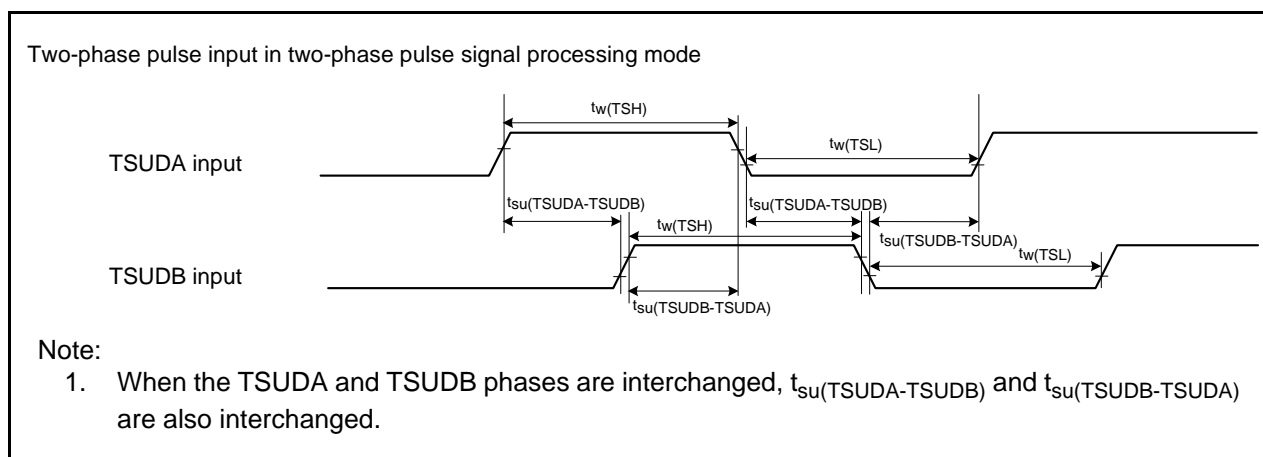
Two-phase pulse input in two-phase pulse signal processing mode

$t_{w(TSH)}$

TSUDA input

$t_{w(TSL)}$

$t_{su(TSUDA-TSUDB)}$

$t_{su(TSUDA-TSUDB)}$

$t_{w(TSH)}$

$t_{su(TSUDB-TSUDA)}$

$t_{w(TSL)}$

TSUDB input

$t_{su(TSUDB-TSUDA)}$

Note:

1. When the TSUDA and TSUDB phases are interchanged, $t_{su(TSUDA-TSUDB)}$ and $t_{su(TSUDB-TSUDA)}$ are also interchanged.